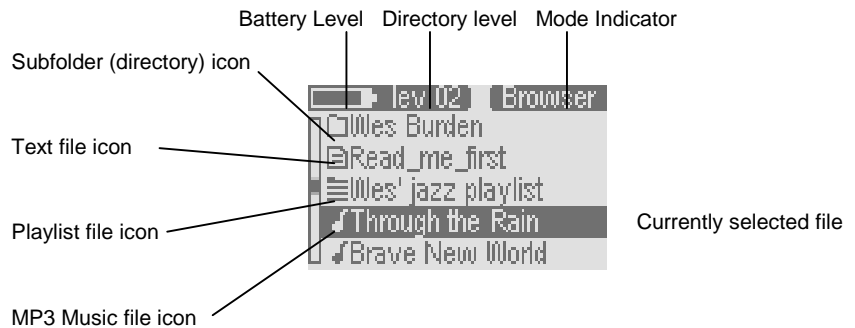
Battery Level Directory level Mode Indicator

Subfolder (directory) icon

lev 02 Browser

Wes Burden

Text file icon

Read_me_first

Wes' jazz playlist

Playlist file icon

Through the Rain

Currently selected file

Brave New World

MP3 Music file icon